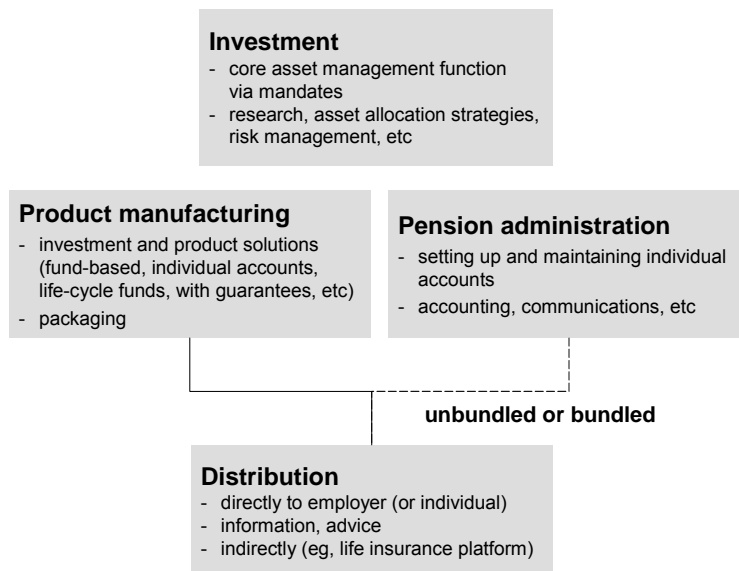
**Investment**
- core asset management function via mandates
- research, asset allocation strategies, risk management, etc

**Product manufacturing**
- investment and product solutions (fund-based, individual accounts, life-cycle funds, with guarantees, etc)
- packaging

**Pension administration**
- setting up and maintaining individual accounts
- accounting, communications, etc

**unbundled or bundled**

**Distribution**
- directly to employer (or individual)
- information, advice
- indirectly (eg, life insurance platform)